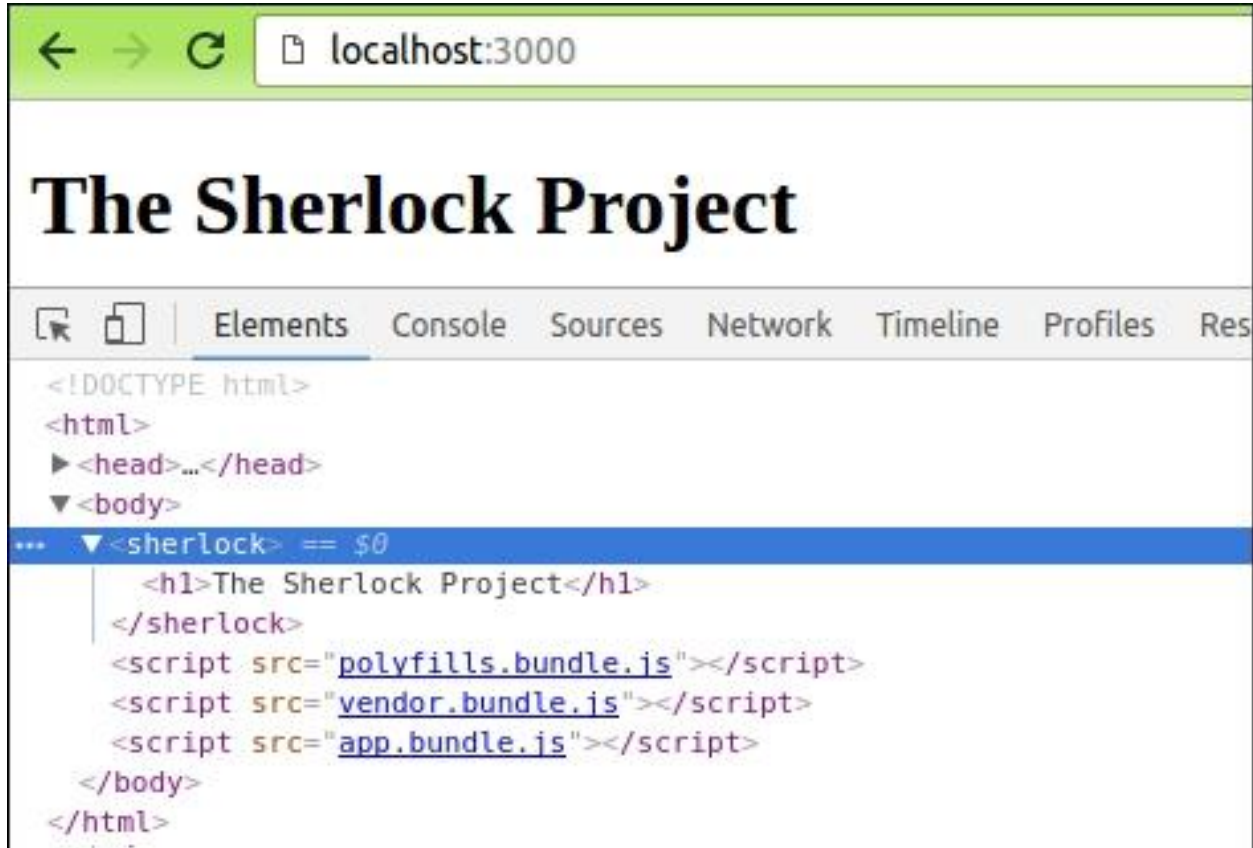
localhost:3000

The Sherlock Project

Elements Console Sources Network Timeline Profiles Res

<!DOCTYPE html>
<html>
▶<head>…</head>
▼<body>
... ▼<sherlock> == $0
<h1>The Sherlock Project</h1>
</sherlock>
<script src="polyfills.bundle.js"></script>
<script src="vendor.bundle.js"></script>
<script src="app.bundle.js"></script>
</body>
</html>